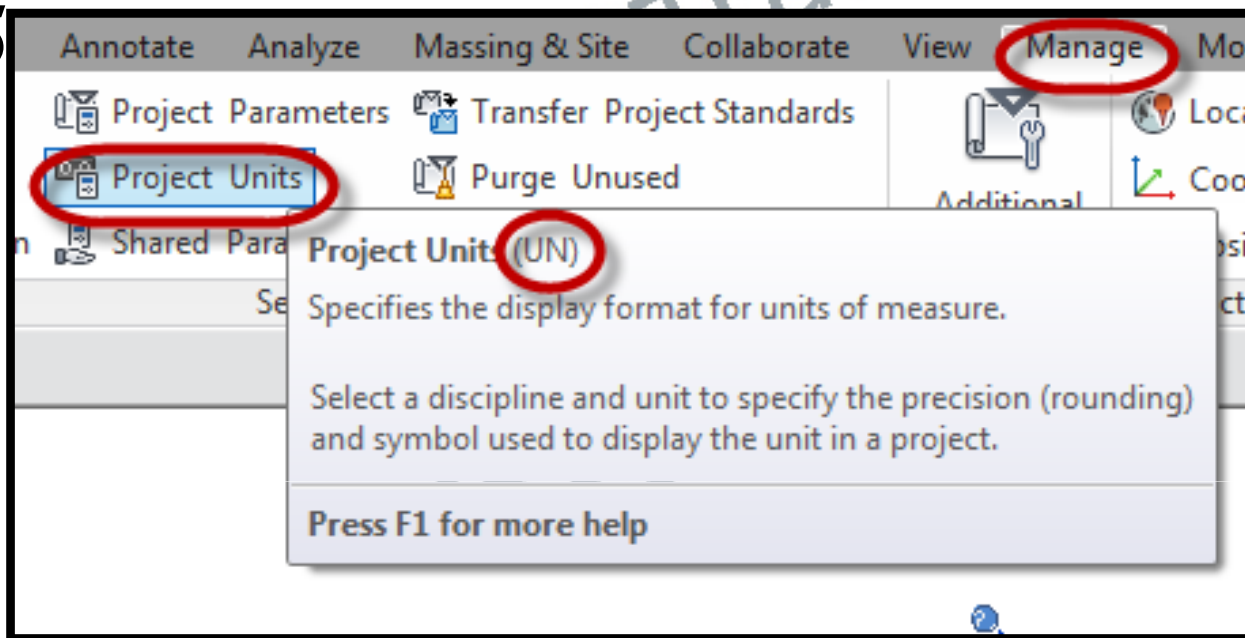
Annotate Analyze Massing & Site Collaborate View Manage Mo

Project Parameters Transfer Project Standards Loca

Project Units Purge Unused Coo

Additional

n Shared Para

Se

Project Units (UN)

Specifies the display format for units of measure.

Select a discipline and unit to specify the precision (rounding) and symbol used to display the unit in a project.

Press F1 for more help